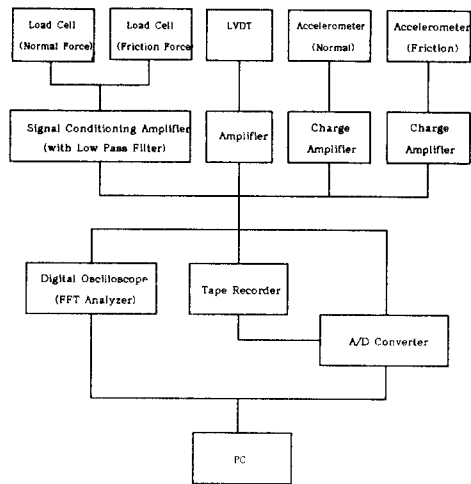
Load Cell
(Normal Force)

Load Cell
(Friction Force)

LVDT

Accelerometer
(Normal)

Accelerometer
(Friction)

Signal Conditioning Amplifier
(with Low Pass Filter)

Amplifier

Charge
Amplifier

Charge
Amplifier

Digital Oscilloscope
(FFT Analyzer)

Tape Recorder

A/D Converter

PC